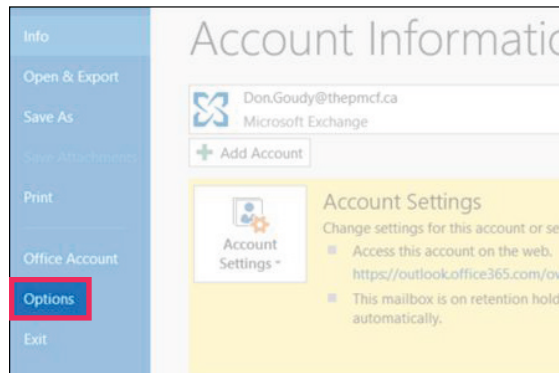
Info
Open & Export
Save As
Save Attachments
Print
Office Account
Options
Exit

Account Informatio

Don.Goudy@thepmcf.ca
Microsoft Exchange

Add Account

Account Settings

Account Settings
Change settings for this account or se
Access this account on the web.
https://outlook.office365.com/ov
This mailbox is on retention hold
automatically.